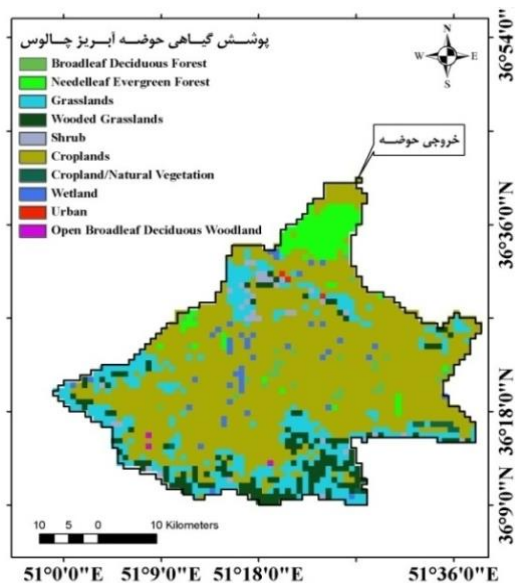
پوشش گیاهی حوضه آبریز چالوس
Broadleaf Deciduous Forest
Needelleaf Evergreen Forest
Grasslands
Wooded Grasslands
Shrub
Croplands
Cropland/Natural Vegetation
Wetland
Urban
Open Broadleaf Deciduous Woodland

N
W
E
S

خروجی حوضه

10 5 0 10 Kilometers

36°54'0"N
36°36'0"N
36°18'0"N
36°9'0"N

51°0'0"E 51°9'0"E 51°18'0"E 51°36'0"E